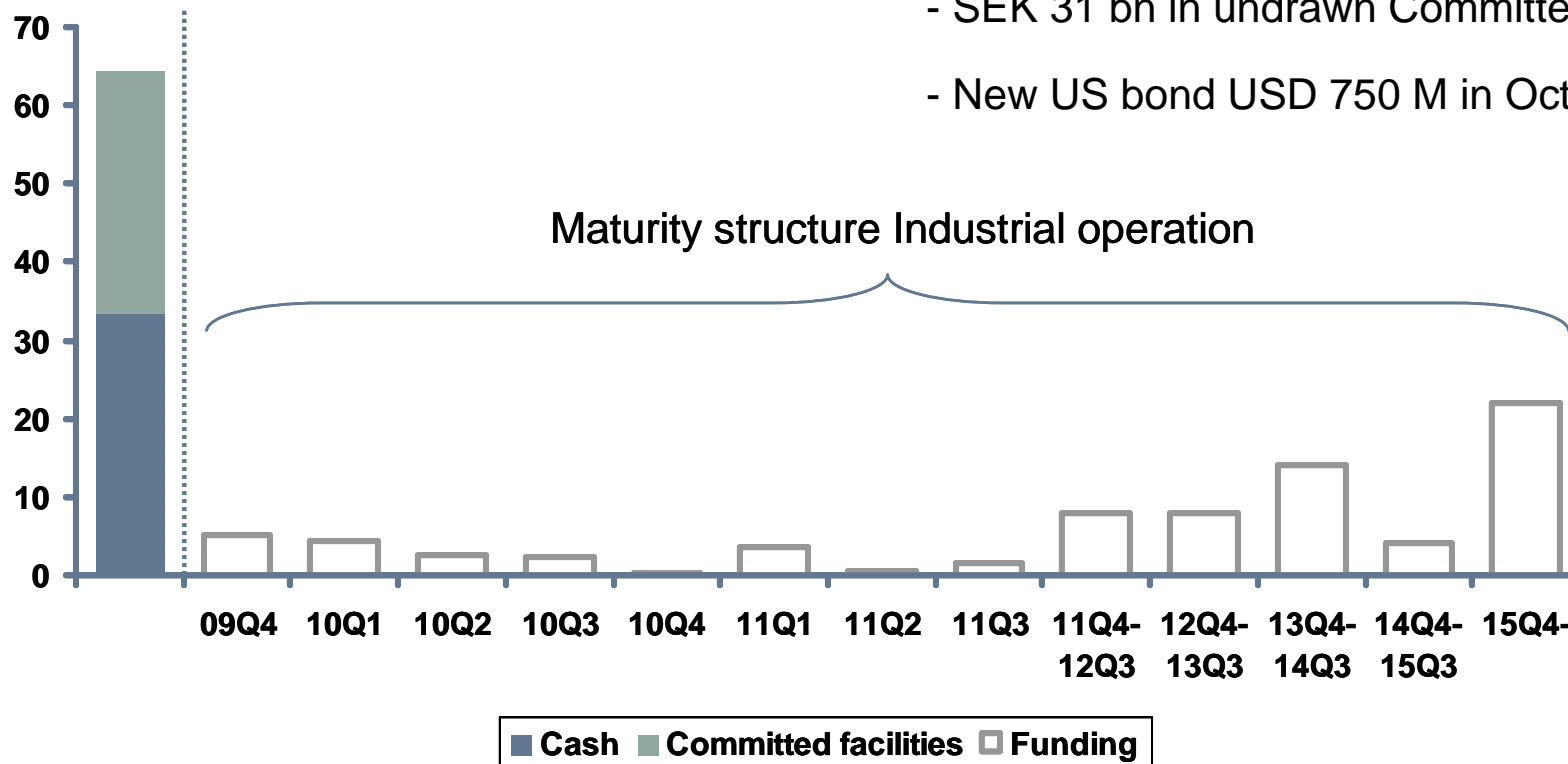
- SEK 31 bn in undrawn Committe

- New US bond USD 750 M in Oct

Maturity structure Industrial operation

70
60
50
40
30
20
10
0

09Q4 10Q1 10Q2 10Q3 10Q4 11Q1 11Q2 11Q3 11Q4-12Q3 12Q4-13Q3 13Q4-14Q3 14Q4-15Q3 15Q4-

Cash Committed facilities Funding